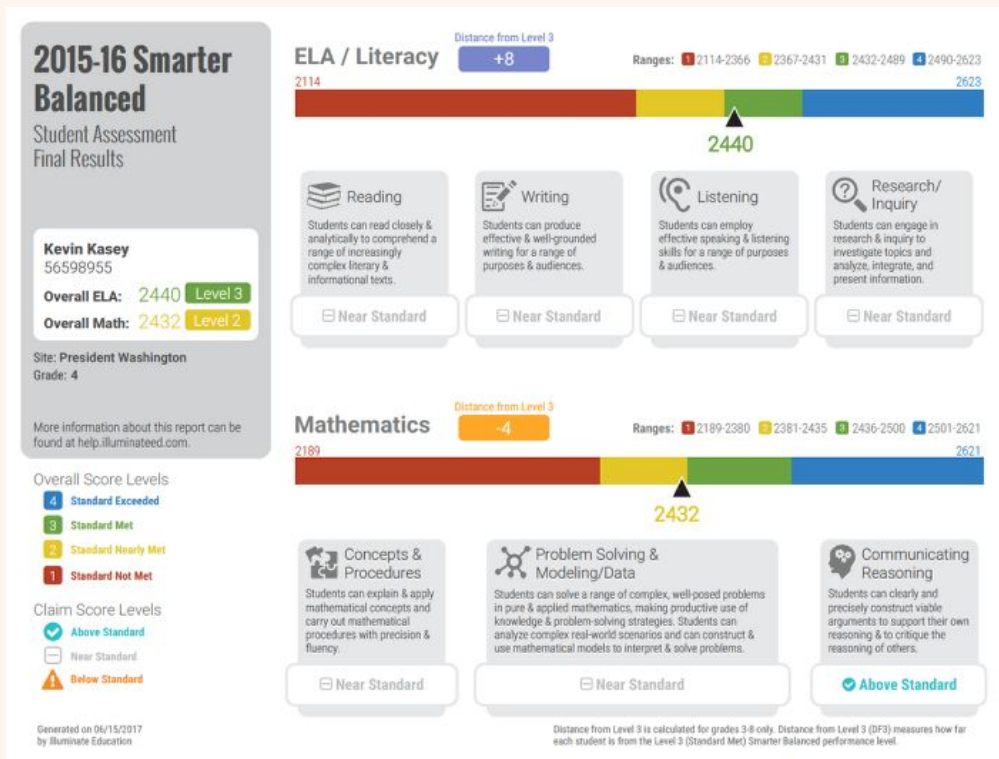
2015-16 Smarter Balanced

Student Assessment Final Results

Kevin Kasey
56598955
Overall ELA: 2440 Level 3
Overall Math: 2432 Level 2

Site: President Washington
Grade: 4

More information about this report can be found at help.illuminateed.com.

Overall Score Levels
4 Standard Exceeded
3 Standard Met
2 Standard Nearly Met
1 Standard Not Met

Claim Score Levels
Above Standard
Near Standard
Below Standard

Generated on 06/15/2017 by Illuminate Education

ELA / Literacy

Distance from Level 3
+8

Ranges: 1 2114-2366 2 2367-2431 3 2432-2489 4 2490-2623

2114
2623
2440

Reading
Students can read closely & analytically to comprehend a range of increasingly complex literary & informational texts.
Near Standard

Writing
Students can produce effective & well-grounded writing for a range of purposes & audiences.
Near Standard

Listening
Students can employ effective speaking & listening skills for a range of purposes & audiences.
Near Standard

Research/ Inquiry
Students can engage in research & inquiry to investigate topics and analyze, integrate, and present information.
Near Standard

Mathematics

Distance from Level 3
-4

Ranges: 1 2189-2380 2 2381-2435 3 2436-2500 4 2501-2621

2189
2621
2432

Concepts & Procedures
Students can explain & apply mathematical concepts and carry out mathematical procedures with precision & fluency.
Near Standard

Problem Solving & Modeling/Data
Students can solve a range of complex, well-posed problems in pure & applied mathematics, making productive use of knowledge & problem-solving strategies. Students can analyze complex real-world scenarios and can construct & use mathematical models to interpret & solve problems.
Near Standard

Communicating Reasoning
Students can clearly and precisely construct viable arguments to support their own reasoning & to critique the reasoning of others.
Above Standard

Distance from Level 3 is calculated for grades 3-8 only. Distance from Level 3 (DF3) measures how far each student is from the Level 3 (Standard Met) Smarter Balanced performance level.